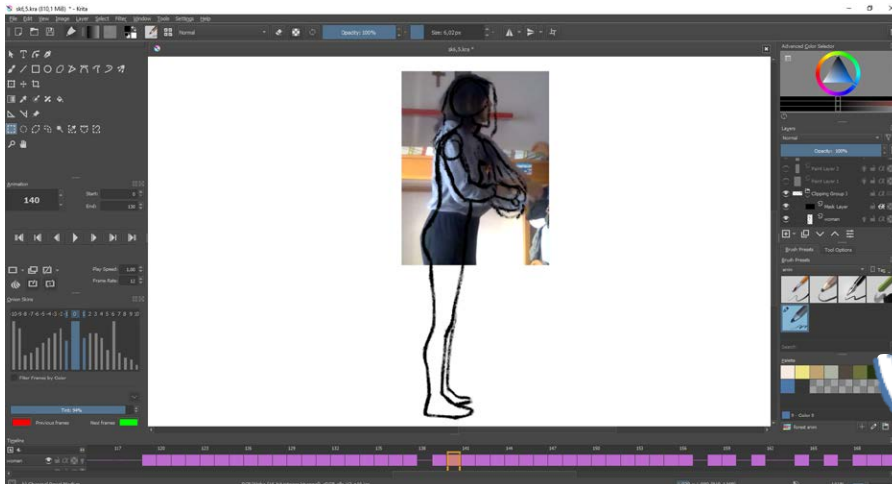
skt,5.kra (810,1 MiB) * - Krita

File Edit View Image Layer Select Filter Tools Settings Window Help

Normal

Opacity: 100%

Size: 6,02 px

skt,5.kra *

Advanced Color Selector

Animation

140

Start:

End:

Play Speed:

Frame Rate:

Onion Skins

-10 -9 -8 -7 -6 -5 -4 -3 -2 -1 0 1 2 3 4 5 6 7 8 9 10

Filter Frames by Color

Tint: 94%

Previous frames

Next frames

Layers

Normal

Opacity: 100%

Paint Layer 2

Paint Layer 1

Clipping Group 1

Mask Layer

woman

Brush Presets

Tool Options

Brush Presets

Palette

Color 8

Timeline

woman